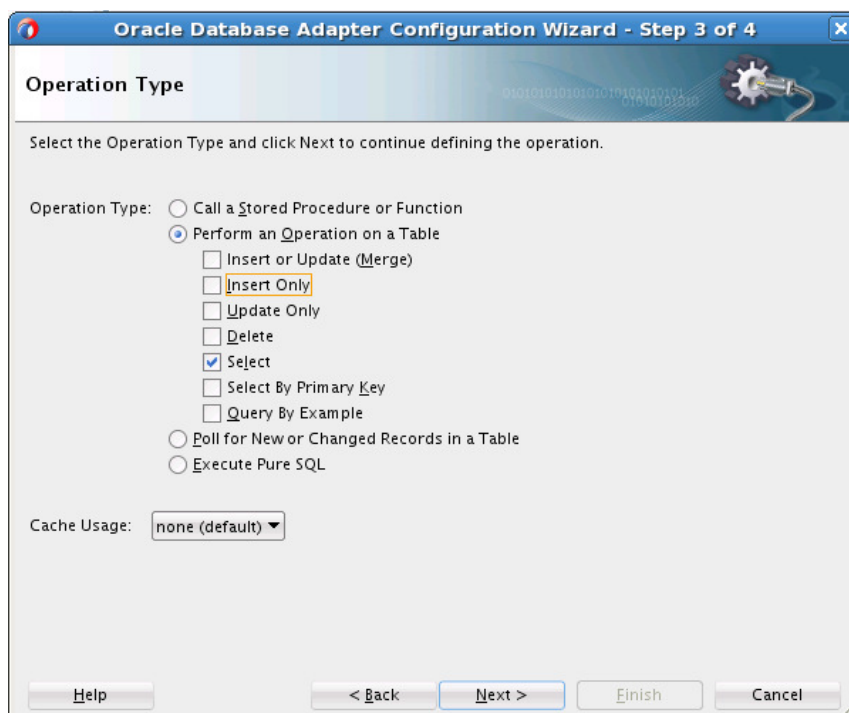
Oracle Database Adapter Configuration Wizard - Step 3 of 4

Operation Type

Select the Operation Type and click Next to continue defining the operation.

Operation Type: Call a Stored Procedure or Function
Perform an Operation on a Table
Insert or Update (Merge)
Insert Only
Update Only
Delete
Select
Select By Primary Key
Query By Example
Poll for New or Changed Records in a Table
Execute Pure SQL

Cache Usage: none (default)

Help
< Back
Next >
Finish
Cancel